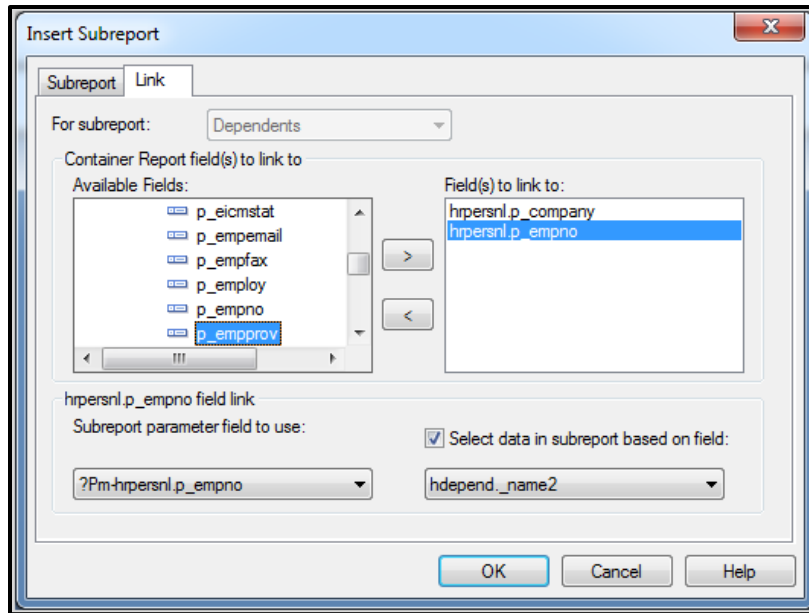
Insert Subreport

Subreport Link

For subreport: Dependents

Container Report field(s) to link to

Available Fields:

p_eicmstat
p_empemail
p_empfax
p_employ
p_empno
p_empprov

>
<

Field(s) to link to:

hrpersnl.p_company
hrpersnl.p_empno

hrpersnl.p_empno field link

Subreport parameter field to use:

Select data in subreport based on field:

?Pm-hrpersnl.p_empno

hdepend._name2

OK Cancel Help